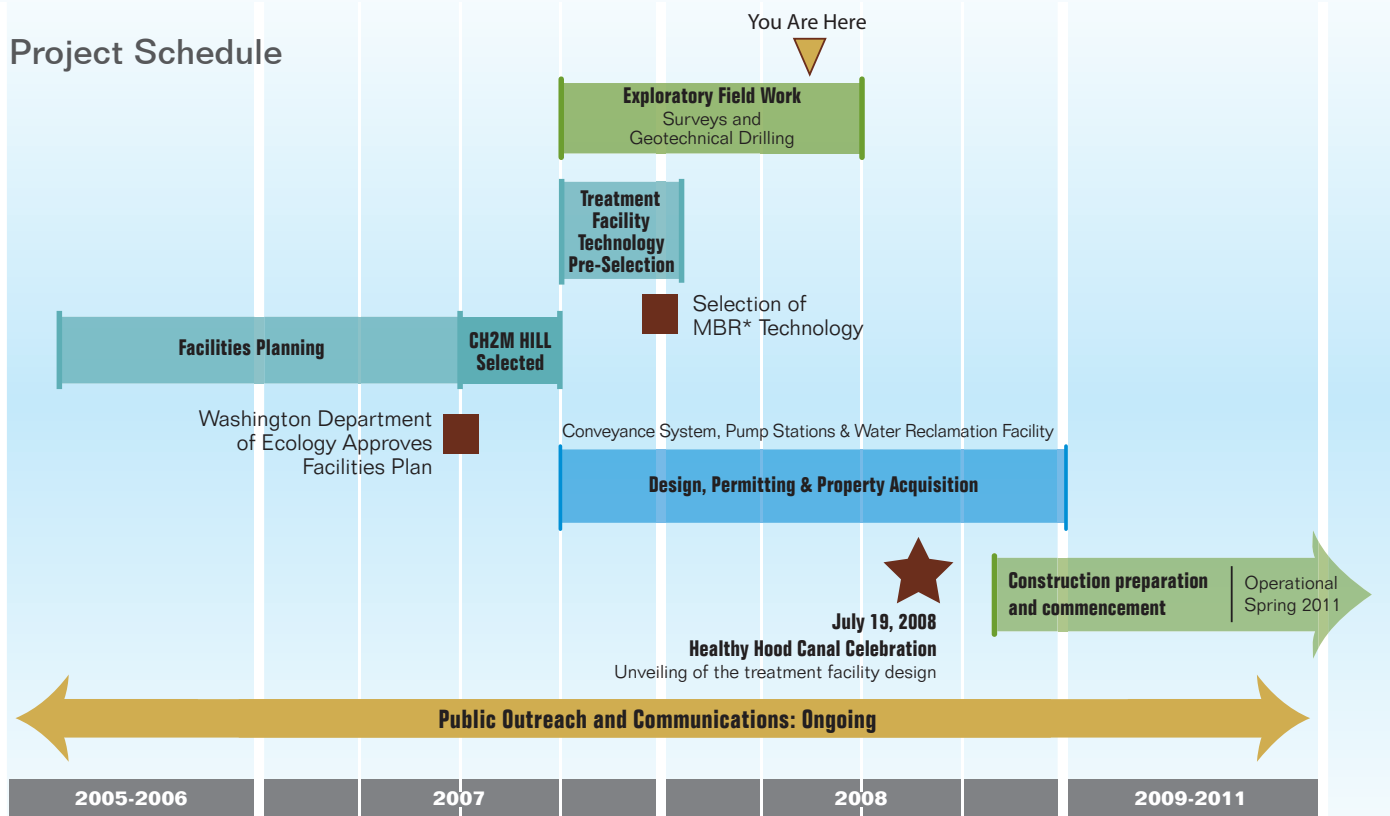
Project Schedule

You Are Here

Exploratory Field Work
Surveys and Geotechnical Drilling

Treatment Facility Technology Pre-Selection

Selection of MBR* Technology

Facilities Planning

CH2M HILL Selected

Washington Department of Ecology Approves Facilities Plan

Conveyance System, Pump Stations & Water Reclamation Facility

Design, Permitting & Property Acquisition

Construction preparation and commencement

Operational Spring 2011

July 19, 2008
Healthy Hood Canal Celebration
Unveiling of the treatment facility design

Public Outreach and Communications: Ongoing

2005-2006 | 2007 | 2008 | 2009-2011